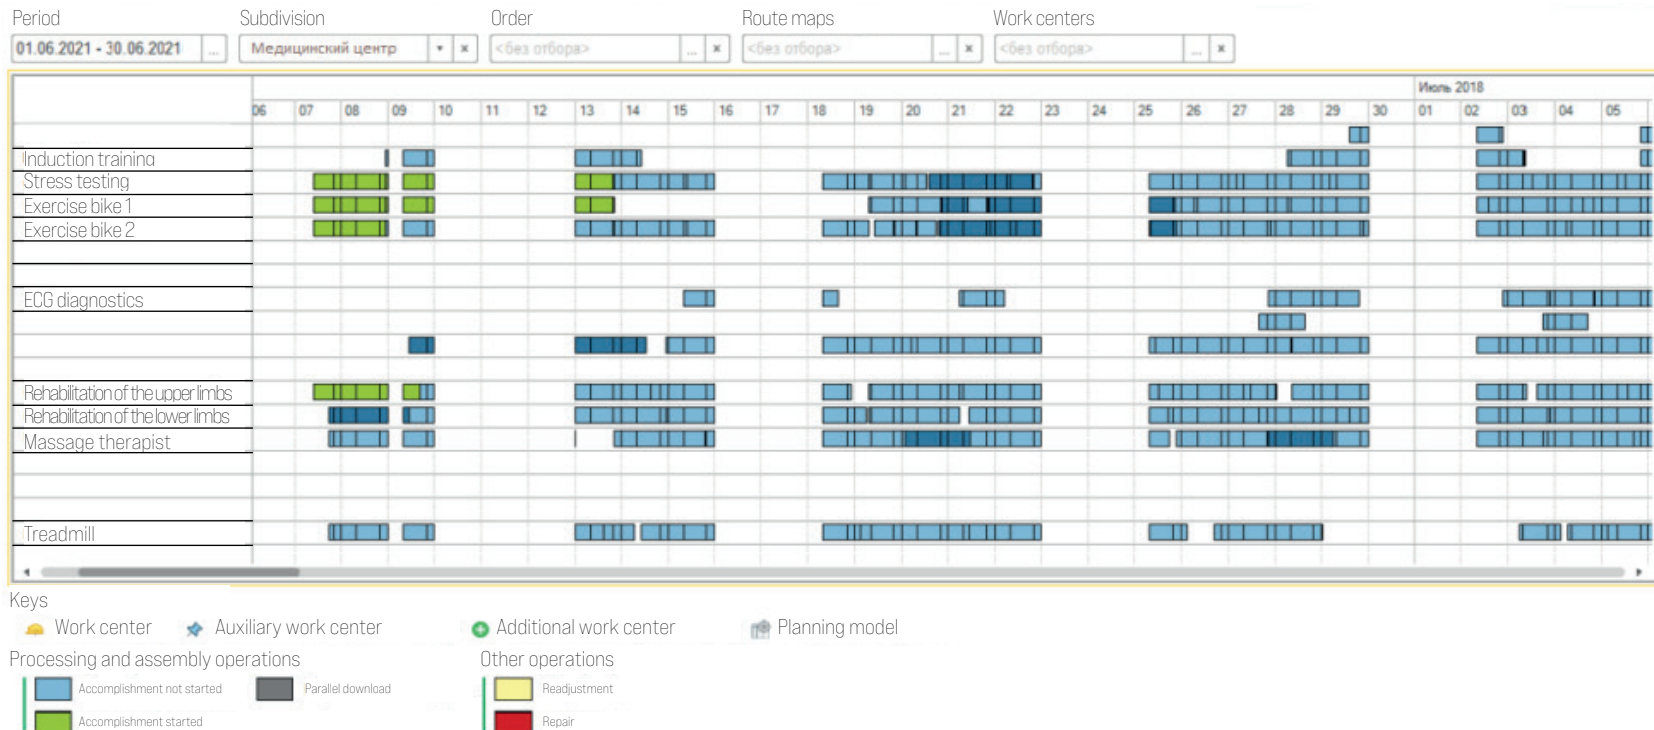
Period
01.06.2021 - 30.06.2021 ...

Subdivision
Медицинский центр ▾ ×

Order
<без отбора> ... ×

Route maps
<без отбора> ... ×

Work centers
<без отбора> ... ×

Июль 2018

06 07 08 09 10 11 12 13 14 15 16 17 18 19 20 21 22 23 24 25 26 27 28 29 30 01 02 03 04 05

Induction training
Stress testing
Exercise bike 1
Exercise bike 2
ECG diagnostics
Rehabilitation of the upper limbs
Rehabilitation of the lower limbs
Massage therapist
Treadmill

Keys
Work center
Auxiliary work center
Additional work center
Planning model

Processing and assembly operations
Accomplishment not started
Parallel download
Accomplishment started

Other operations
Readjustment
Repair